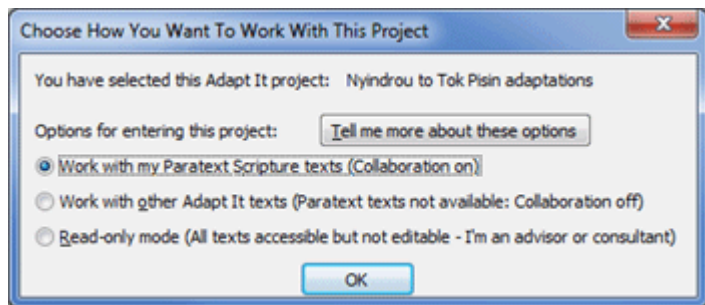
Choose How You Want To Work With This Project

You have selected this Adapt It project: Nyindrou to Tok Pisin adaptations

Options for entering this project: Tell me more about these options

Work with my Paratext Scripture texts (Collaboration on)

Work with other Adapt It texts (Paratext texts not available: Collaboration off)

Read-only mode (All texts accessible but not editable - I'm an advisor or consultant)

OK